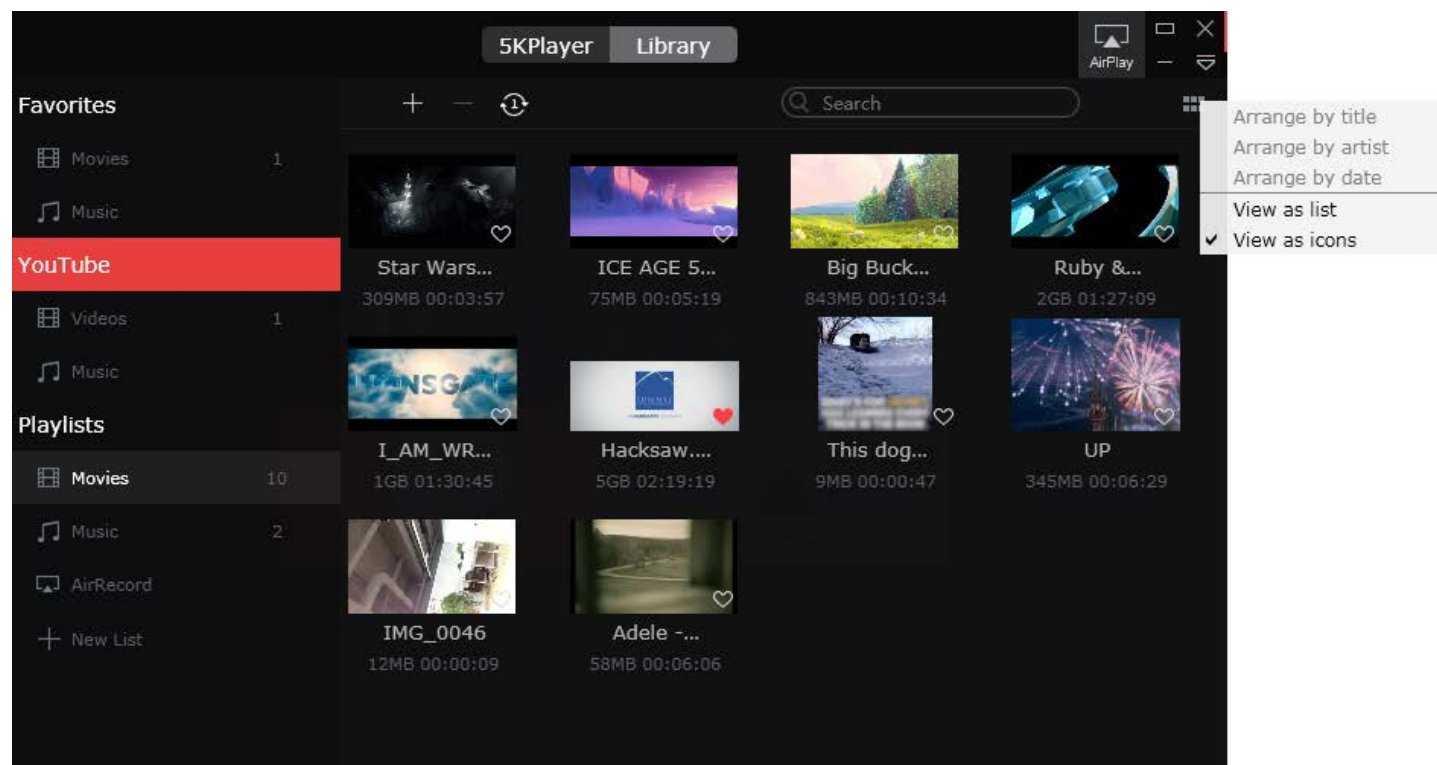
5KPlayer Library

AirPlay

Favorites

Movies 1

Music

YouTube

Videos 1

Music

Playlists

Movies 10

Music 2

AirRecord

New List

Search

Arrange by title
Arrange by artist
Arrange by date
View as list
✔ View as icons

Star Wars...
309MB 00:03:57

ICE AGE 5...
75MB 00:05:19

Big Buck...
843MB 00:10:34

Ruby &...
2GB 01:27:09

I_AM_WR...
1GB 01:30:45

Hacksaw....
5GB 02:19:19

This dog...
9MB 00:00:47

UP
345MB 00:06:29

IMG_0046
12MB 00:00:09

Adele -...
58MB 00:06:06